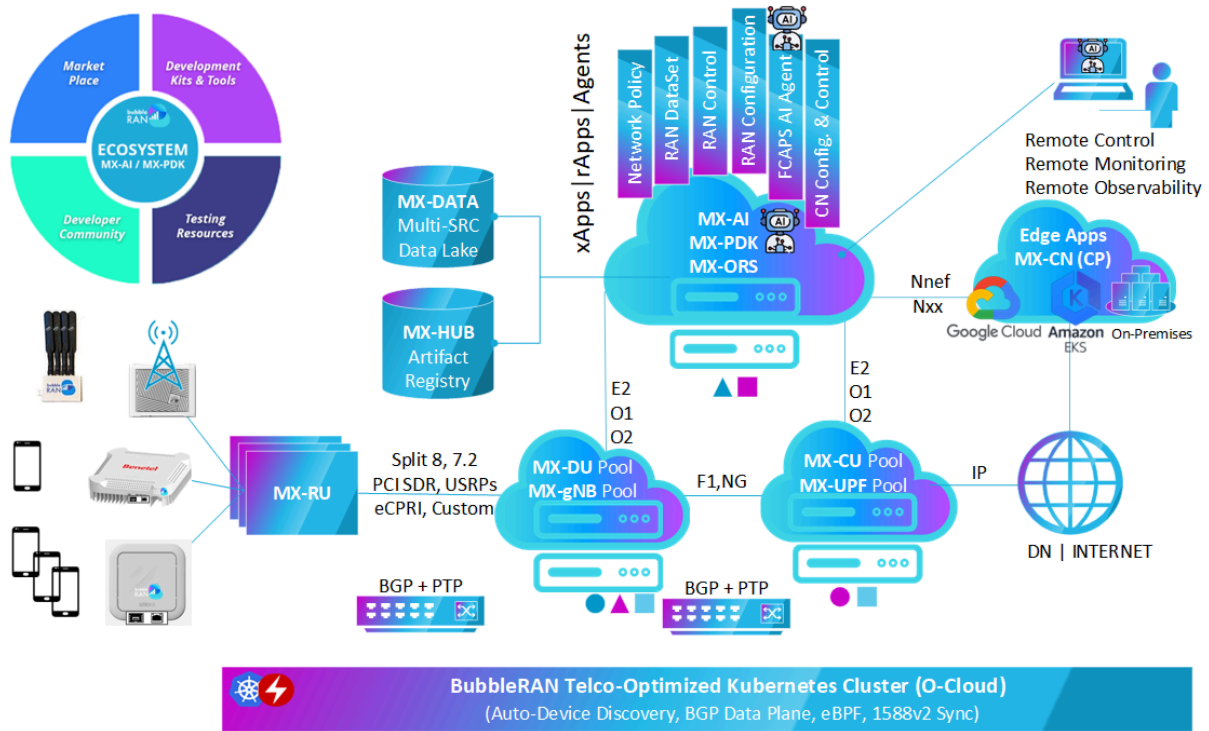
Market Place

Development Kits & Tools

bubble RAN

ECOSYSTEM
MX-AI / MX-PDK

Developer Community

Testing Resources

xApps | rApps | Agents

Network Policy

RAN DataSet

RAN Control

RAN Configuration

AI

FCAPS AI Agent

CN Config. & Control

AI

Remote Control
Remote Monitoring
Remote Observability

MX-DATA
Multi-SRC
Data Lake

MX-AI
MX-PDK
MX-ORS

AI

Edge Apps
MX-CN (CP)

Nnef
Nxx

Google Cloud

Amazon EKS

On-Premises

MX-HUB
Artifact
Registry

E2
O1
O2

E2
O1
O2

bubble RAN

Benetel

MX-RU

Split 8, 7.2
PCI SDR, USRPs
eCPRI, Custom

MX-DU Pool
MX-gNB Pool

F1,NG

MX-CU Pool
MX-UPF Pool

IP

DN | INTERNET

BGP + PTP

BGP + PTP

BubbleRAN Telco-Optimized Kubernetes Cluster (O-Cloud)
(Auto-Device Discovery, BGP Data Plane, eBPF, 1588v2 Sync)